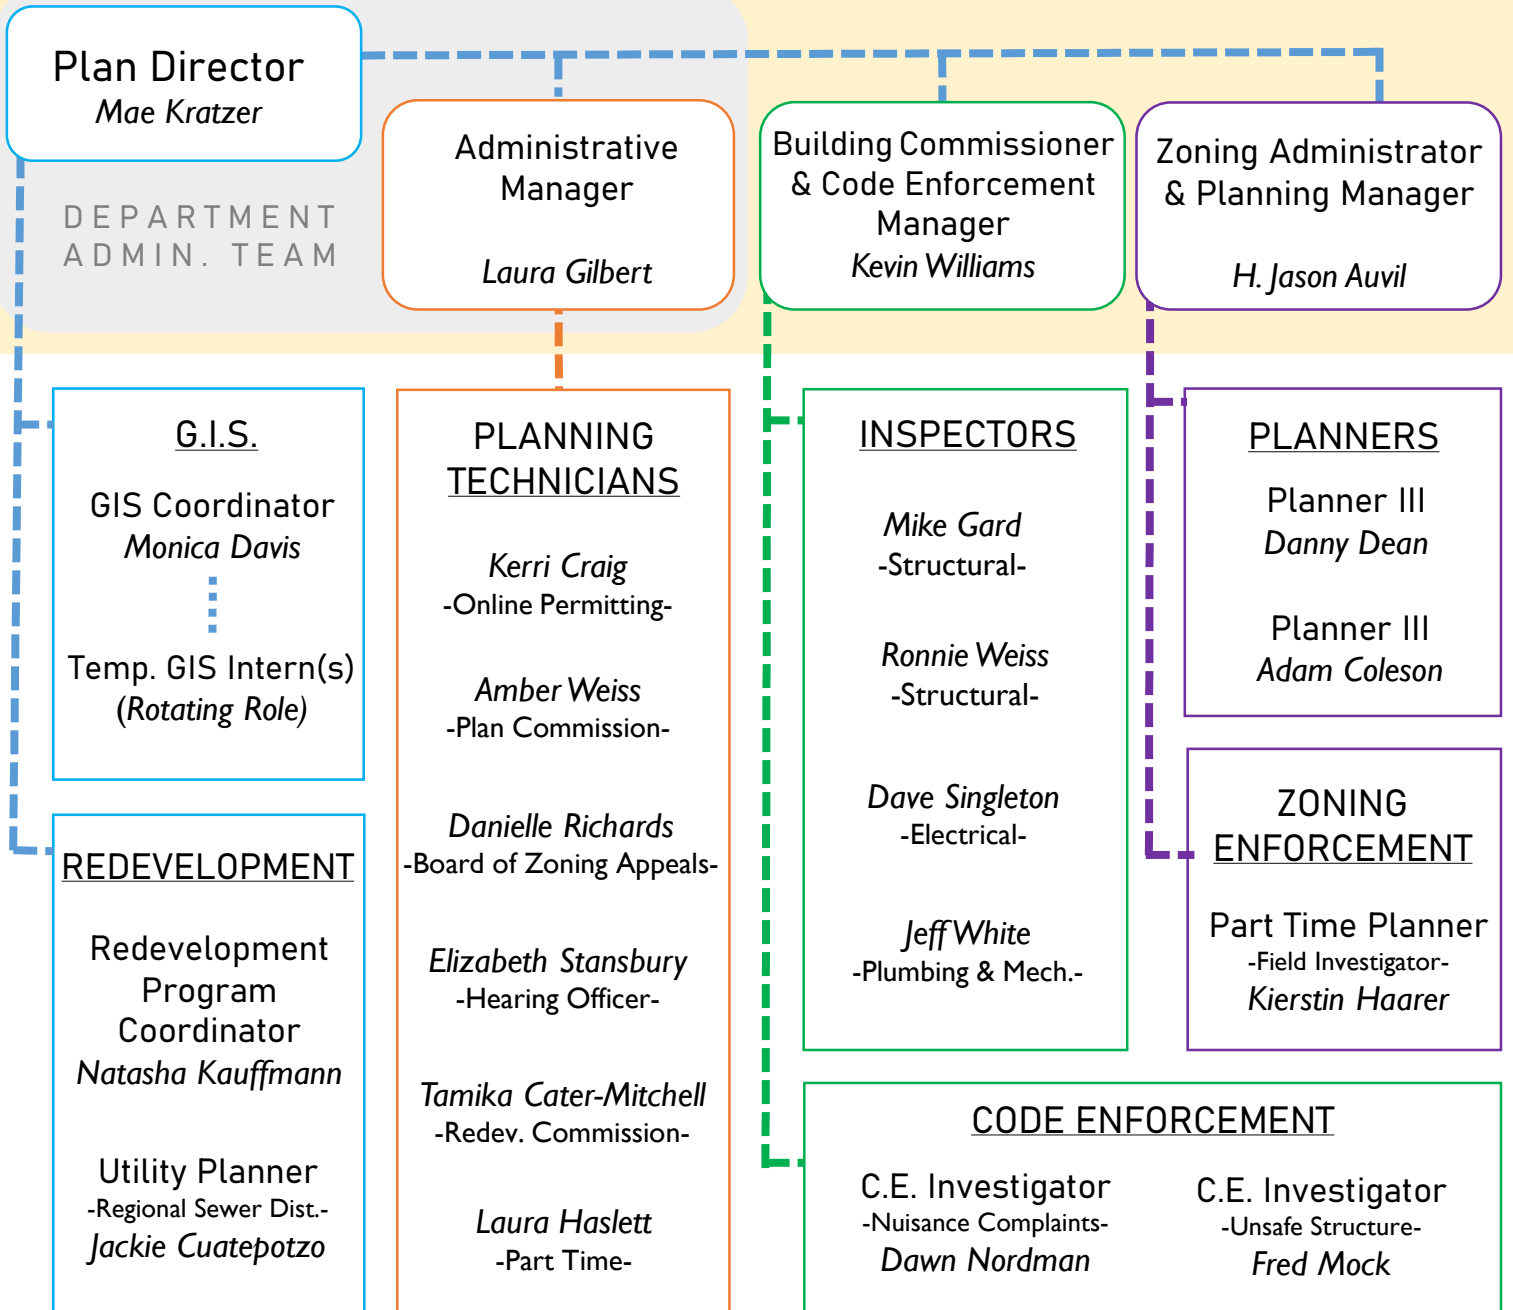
Plan Director
Mae Kratzer

DEPARTMENT ADMIN. TEAM

Administrative Manager

Laura Gilbert

Building Commissioner & Code Enforcement Manager
Kevin Williams

Zoning Administrator & Planning Manager

H. Jason Auvil

G.I.S.

GIS Coordinator
Monica Davis

Temp. GIS Intern(s)
(Rotating Role)

REDEVELOPMENT

Redevelopment Program Coordinator
Natasha Kauffmann

Utility Planner
-Regional Sewer Dist.-
Jackie Cuatepotzo

PLANNING TECHNICIANS

Kerri Craig
-Online Permitting-

Amber Weiss
-Plan Commission-

Danielle Richards
-Board of Zoning Appeals-

Elizabeth Stansbury
-Hearing Officer-

Tamika Cater-Mitchell
-Redev. Commission-

Laura Haslett
-Part Time-

INSPECTORS

Mike Gard
-Structural-

Ronnie Weiss
-Structural-

Dave Singleton
-Electrical-

Jeff White
-Plumbing & Mech.-

PLANNERS

Planner III
Danny Dean

Planner III
Adam Coleson

ZONING ENFORCEMENT

Part Time Planner
-Field Investigator-
Kierstin Haarer

CODE ENFORCEMENT

C.E. Investigator
-Nuisance Complaints-
Dawn Nordman

C.E. Investigator
-Unsafe Structure-
Fred Mock